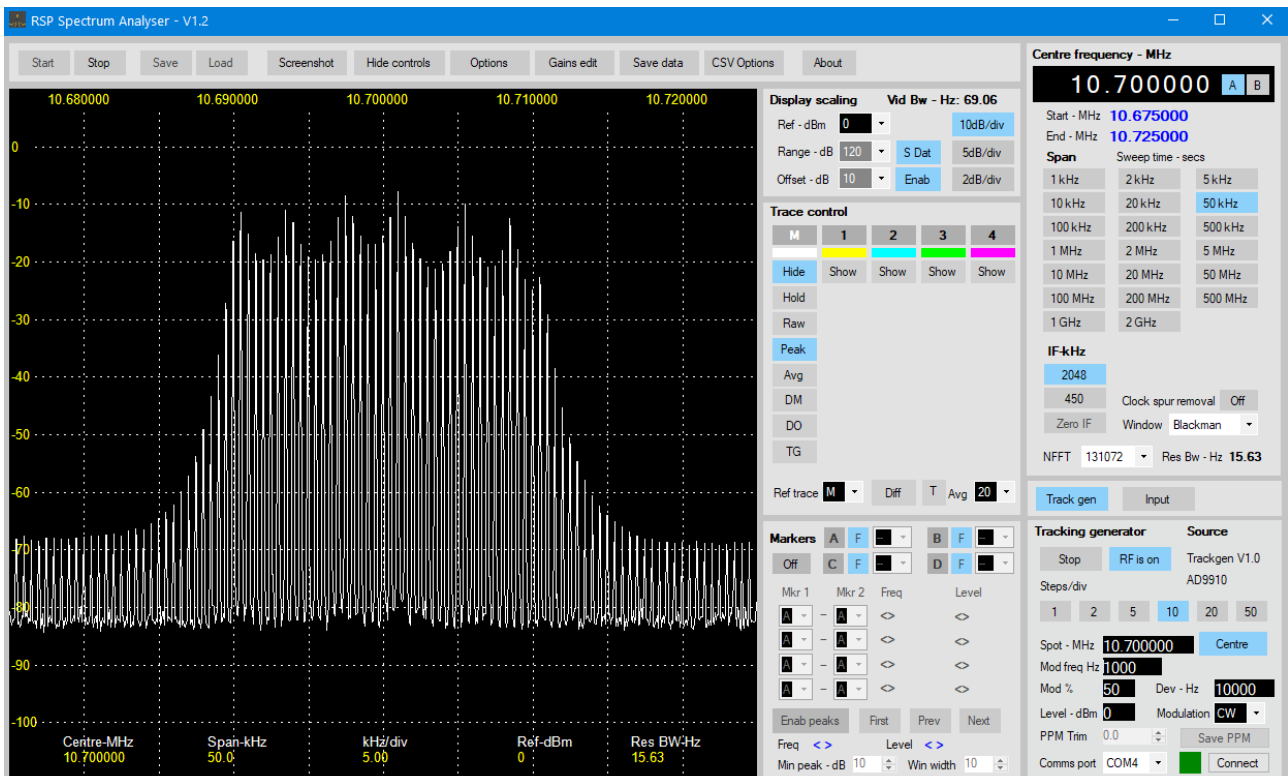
RSP Spectrum Analyser - V1.2

Start Stop Save Load Screenshot Hide controls Options Gains edit Save data CSV Options About

10.680000 10.690000 10.700000 10.710000 10.720000

0
-10
-20
-30
-40
-50
-60
-70
-80
-90
-100

Centre-MHz 10.700000
Span-kHz 50.0
kHz/div 5.00
Ref-dBm 0
Res BW-Hz 15.63

Display scaling Vid Bw - Hz: 69.06
Ref - dBm 0 10dB/div
Range - dB 120 S Dat 5dB/div
Offset - dB 10 Enab 2dB/div

Trace control
M 1 2 3 4
Hide Show Show Show Show
Hold
Raw
Peak
Avg
DM
DO
TG
Ref trace M Diff T Avg 20

Markers A F B F
Off C F D F
Mkr 1 Mkr 2 Freq Level
A – A <> <>
A – A <> <>
A – A <> <>
A – A <> <>
Enab peaks First Prev Next
Freq < > Level < >
Min peak - dB 10 Win width 10

Centre frequency - MHz
10.700000 A B
Start - MHz 10.675000
End - MHz 10.725000
Span Sweep time - secs
1 kHz 2 kHz 5 kHz
10 kHz 20 kHz 50 kHz
100 kHz 200 kHz 500 kHz
1 MHz 2 MHz 5 MHz
10 MHz 20 MHz 50 MHz
100 MHz 200 MHz 500 MHz
1 GHz 2 GHz
IF-kHz
2048
450 Clock spur removal Off
Zero IF Window Blackman
NFFT 131072 Res Bw - Hz 15.63

Track gen Input

Tracking generator Source
Stop RF is on Trackgen V1.0
Steps/div AD9910
1 2 5 10 20 50
Spot - MHz 10.700000 Centre
Mod freq Hz 1000
Mod % 50 Dev - Hz 10000
Level - dBm 0 Modulation CW
PPM Trim 0.0 Save PPM
Comms port COM4 Connect